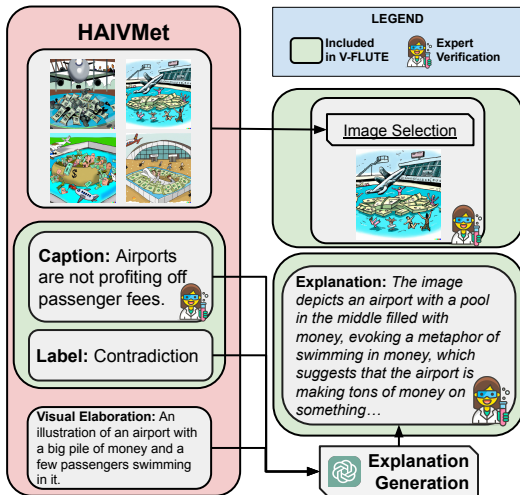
HAIVMet

LEGEND

Included in V-FLUTE

Expert Verification

Image Selection

Caption: Airports are not profiting off passenger fees.

Label: Contradiction

Visual Elaboration: An illustration of an airport with a big pile of money and a few passengers swimming in it.

Explanation: The image depicts an airport with a pool in the middle filled with money, evoking a metaphor of swimming in money, which suggests that the airport is making tons of money on something…

Explanation Generation